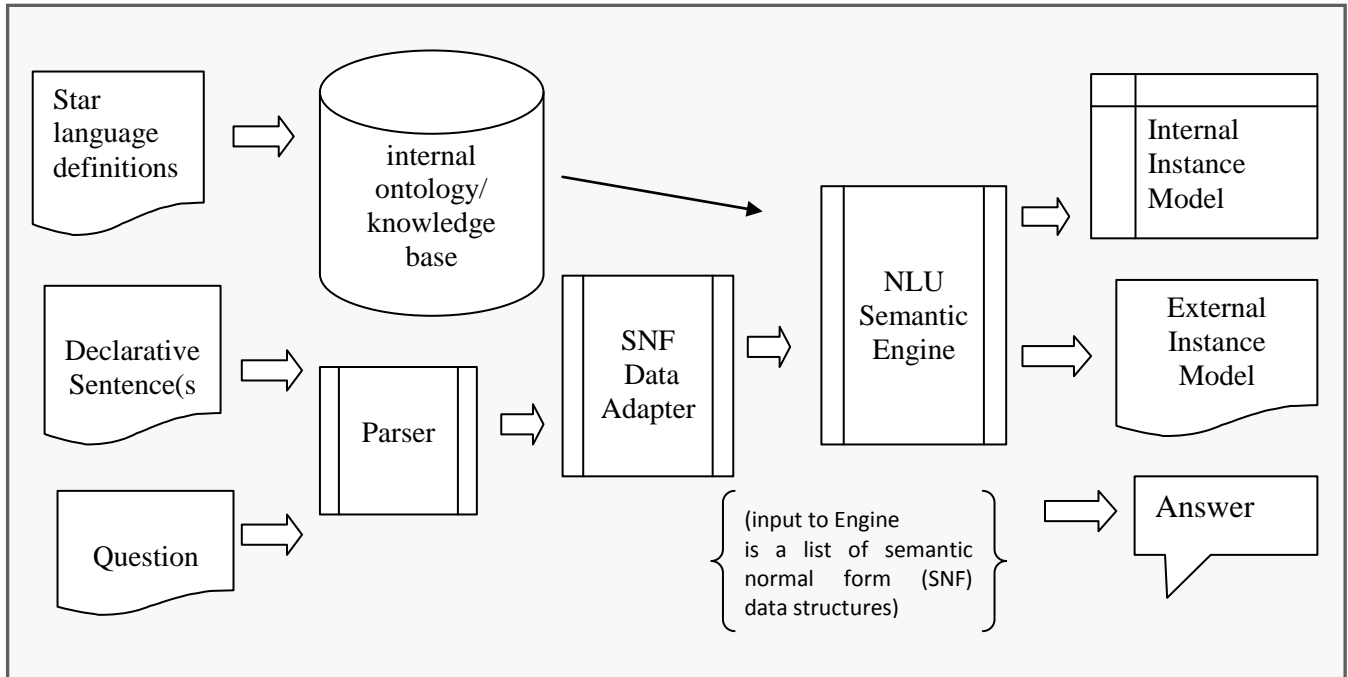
Star language definitions

internal ontology/ knowledge base

Internal Instance Model

NLU Semantic Engine

External Instance Model

Declarative Sentence(s

Parser

SNF Data Adapter

Question

Answer

(input to Engine is a list of semantic normal form (SNF) data structures)